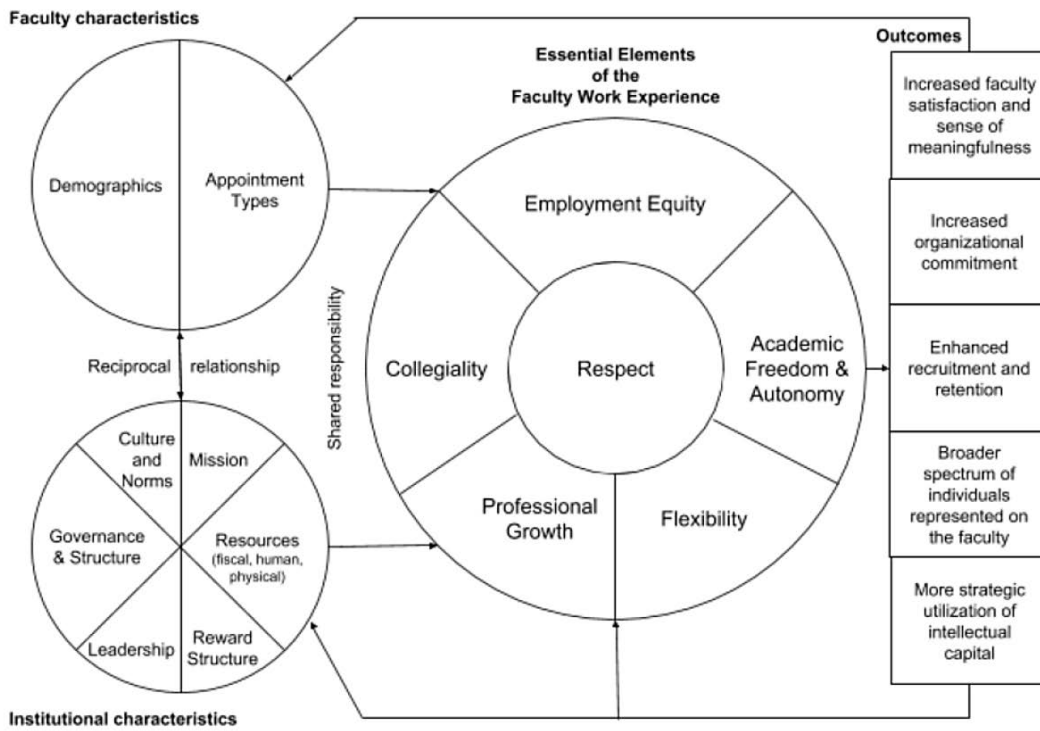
Faculty characteristics

Demographics

Appointment Types

Reciprocal relationship

Culture and Norms

Mission

Governance & Structure

Resources (fiscal, human, physical)

Leadership

Reward Structure

Institutional characteristics

Shared responsibility

Essential Elements of the Faculty Work Experience

Employment Equity

Collegiality

Respect

Academic Freedom & Autonomy

Professional Growth

Flexibility

Outcomes

Increased faculty satisfaction and sense of meaningfulness

Increased organizational commitment

Enhanced recruitment and retention

Broader spectrum of individuals represented on the faculty

More strategic utilization of intellectual capital